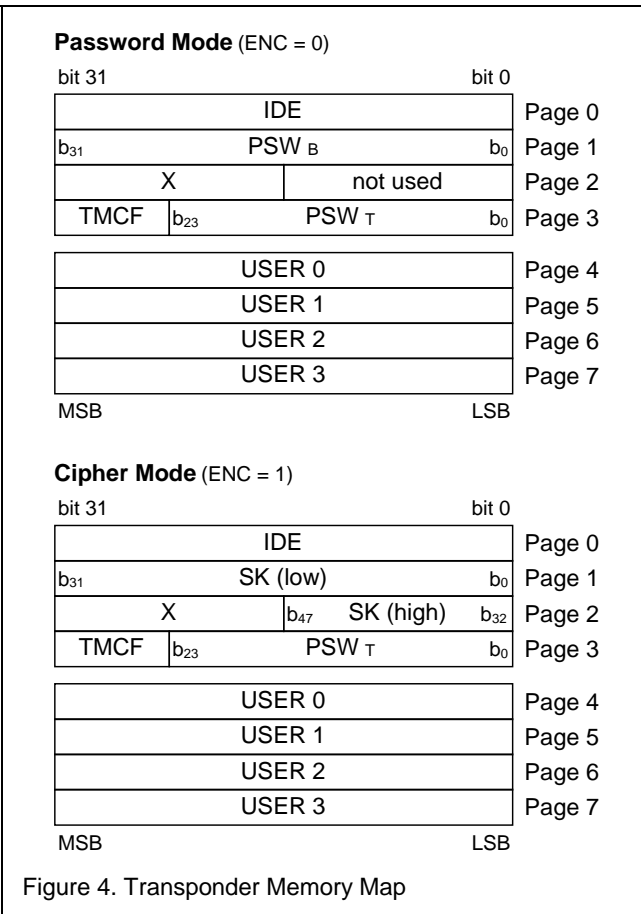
**Password Mode** (ENC = 0)

bit 31 bit 0

| IDE | Page 0 |
|---|---|
| $b_{31}$ PSW $_B$ $b_0$ | Page 1 |
| X \| not used | Page 2 |
| TMCF \| $b_{23}$ PSW $_T$ $b_0$ | Page 3 |

| USER 0 | Page 4 |
|---|---|
| USER 1 | Page 5 |
| USER 2 | Page 6 |
| USER 3 | Page 7 |

MSB LSB

**Cipher Mode** (ENC = 1)

bit 31 bit 0

| IDE | Page 0 |
|---|---|
| $b_{31}$ SK (low) $b_0$ | Page 1 |
| X \| $b_{47}$ SK (high) $b_{32}$ | Page 2 |
| TMCF \| $b_{23}$ PSW $_T$ $b_0$ | Page 3 |

| USER 0 | Page 4 |
|---|---|
| USER 1 | Page 5 |
| USER 2 | Page 6 |
| USER 3 | Page 7 |

MSB LSB

Figure 4. Transponder Memory Map